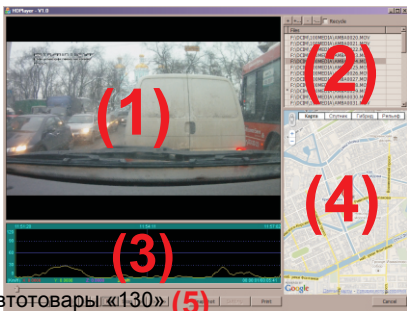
HDPlayer - V1.0

Recycle

File
F:\DCIM\100MEDIA\AMBA0820.MOV
F:\DCIM\100MEDIA\AMBA0821.MOV
F:\DCIM\100MEDIA\AMBA0822.MOV
F:\DCIM\100MEDIA\AMBA0823.MOV
F:\DCIM\100MEDIA\AMBA0824.MOV
F:\DCIM\100MEDIA\AMBA0825.MOV
F:\DCIM\100MEDIA\AMBA0826.MOV
F:\DCIM\100MEDIA\AMBA0827.MOV
F:\DCIM\100MEDIA\AMBA0828.MOV
F:\DCIM\100MEDIA\AMBA0829.MOV
F:\DCIM\100MEDIA\AMBA0830.MOV
F:\DCIM\100MEDIA\AMBA0831.MOV

(1)

(2)

Карта Спутник Гибрид Рельеф

(4)

(3)

Google

втотовары «130» (5)

Print

Cancel